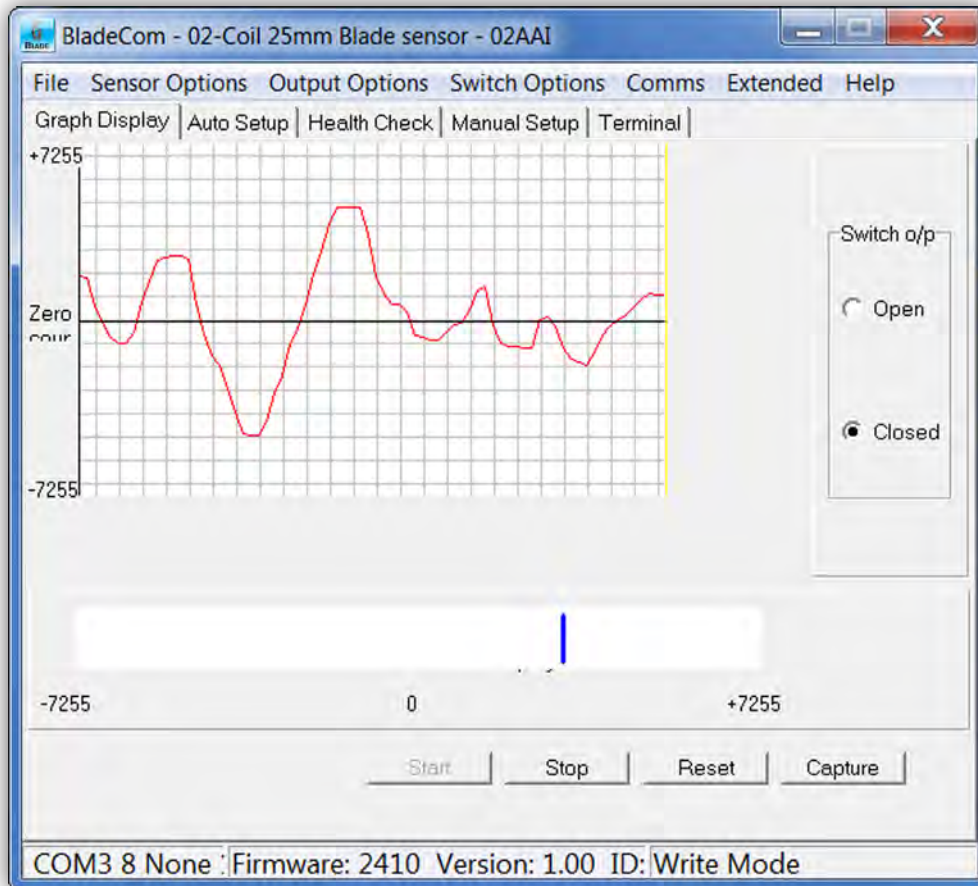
BladeCom - 02-Coil 25mm Blade sensor - 02AAI

File Sensor Options Output Options Switch Options Comms Extended Help

Graph Display | Auto Setup | Health Check | Manual Setup | Terminal

+7255

Zero cour

-7255

Switch o/p

Open

Closed

-7255 0 +7255

Start Stop Reset Capture

COM3 8 None | Firmware: 2410 Version: 1.00 ID: Write Mode